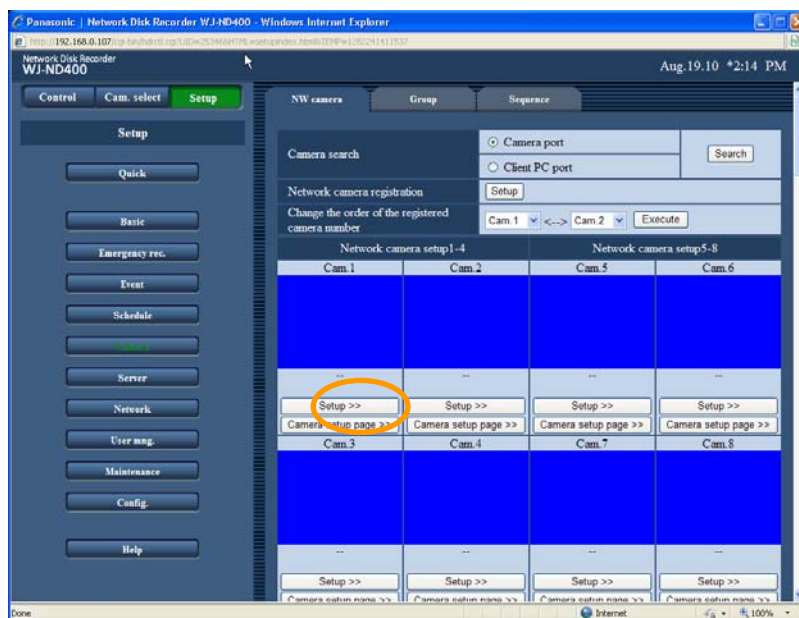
Panasonic | Network Disk Recorder WJ-ND400 - Windows Internet Explorer

http://192.168.0.107/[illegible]

Network Disk Recorder
WJ-ND400

Aug.19.10 *2:14 PM

Control | Cam. select | Setup

Setup

Quick

Basic

Emergency rec.

Event

Schedule

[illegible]

Server

Network

User mng.

Maintenance

Config.

Help

NW camera | Group | Sequence

| Camera search | Camera port / Client PC port | Search |
|---|---|---|
| Network camera registration | Setup | |
| Change the order of the registered camera number | Cam.1 <--> Cam.2 Execute | |

Network camera setup1-4 | Network camera setup5-8

| Cam.1 | Cam.2 | Cam.5 | Cam.6 |
|---|---|---|---|
| -- | -- | -- | -- |
| Setup >> | Setup >> | Setup >> | Setup >> |
| Camera setup page >> | Camera setup page >> | Camera setup page >> | Camera setup page >> |

| Cam.3 | Cam.4 | Cam.7 | Cam.8 |
|---|---|---|---|
| -- | -- | -- | -- |
| Setup >> | Setup >> | Setup >> | Setup >> |
| Camera setup page >> | Camera setup page >> | Camera setup page >> | Camera setup page >> |

Done | Internet | 100%